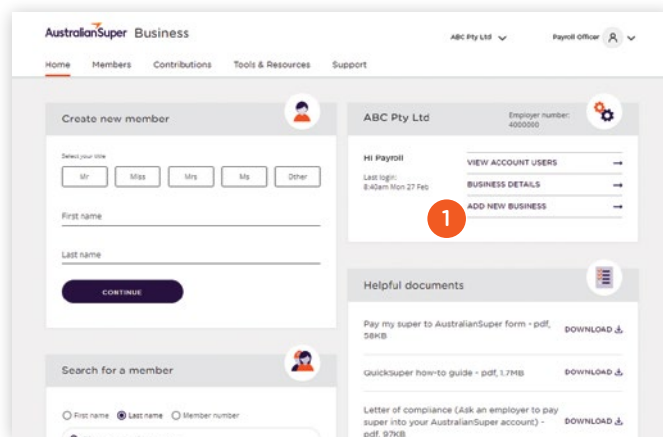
AustralianSuper Business

ABC Pty Ltd

Payroll Officer

Home Members Contributions Tools & Resources Support

Create new member

Select your title

Mr Miss Mrs Ms Other

First name

Last name

CONTINUE

ABC Pty Ltd

Employer number: 4000000

Hi Payroll

Last login: 8:40am Mon 27 Feb

VIEW ACCOUNT USERS

BUSINESS DETAILS

ADD NEW BUSINESS

1

Helpful documents

Pay my super to AustralianSuper form - pdf, 58KB

DOWNLOAD

QuickSuper how-to guide - pdf, 1.7MB

DOWNLOAD

Letter of compliance (Ask an employer to pay super into your AustralianSuper account) - pdf, 97KB

DOWNLOAD

Search for a member

First name Last name Member number